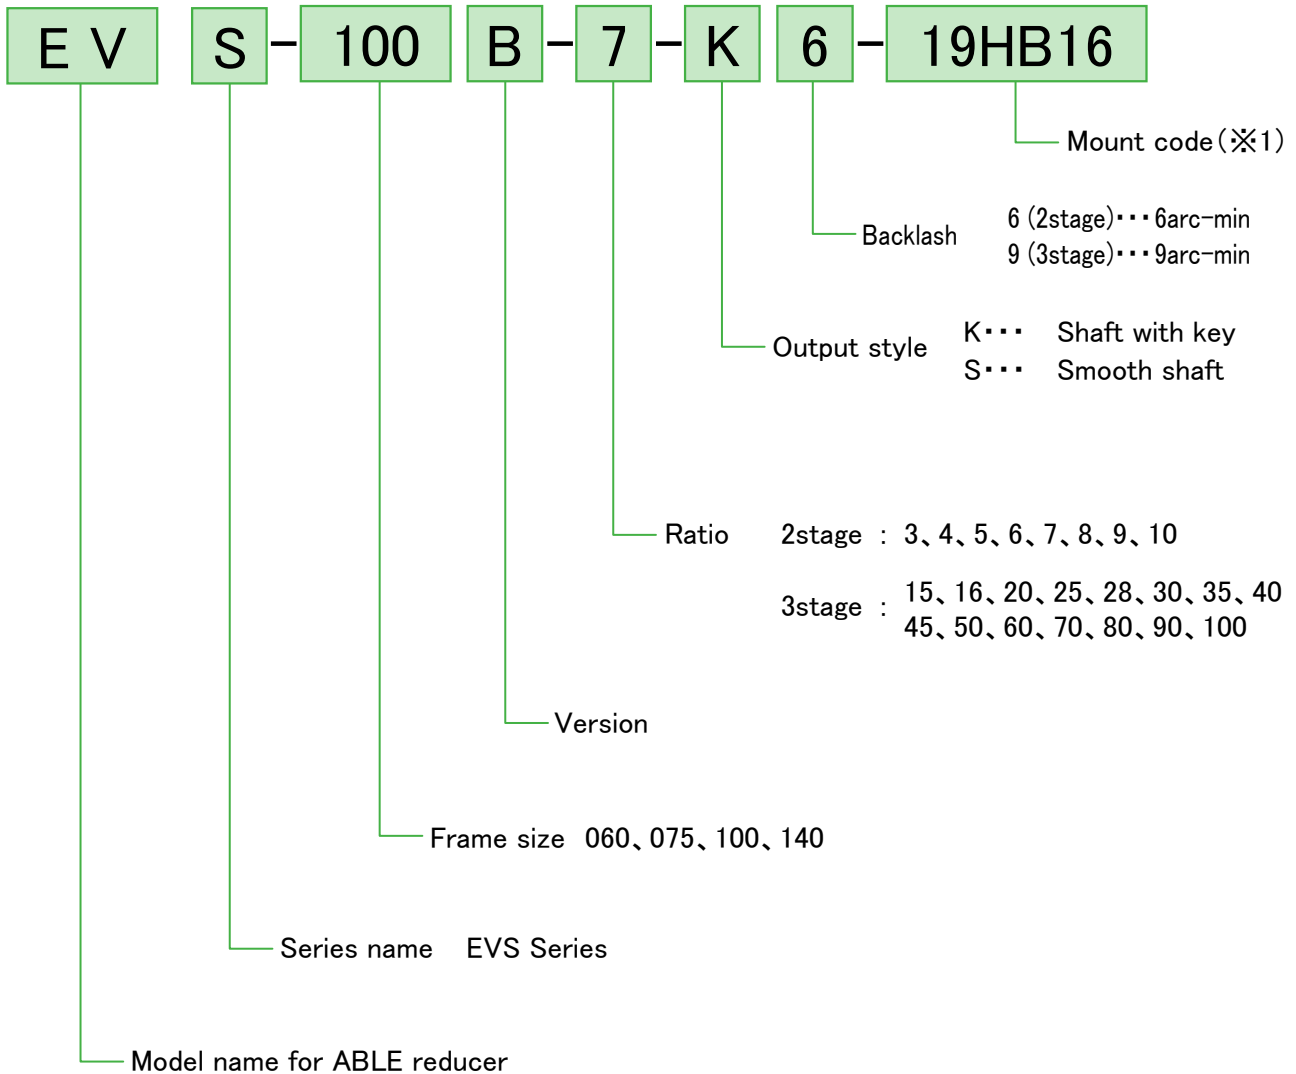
EV S - 100 B - 7 - K 6 - 19HB16

Mount code（※1）

Backlash 6 (2stage)･･･6arc-min
9 (3stage)･･･9arc-min

Output style K･･･ Shaft with key
S･･･ Smooth shaft

Ratio 2stage ： 3、4、5、6、7、8、9、10
3stage ： 15、16、20、25、28、30、35、40
45、50、60、70、80、90、100

Version

Frame size 060、075、100、140

Series name EVS Series

Model name for ABLE reducer